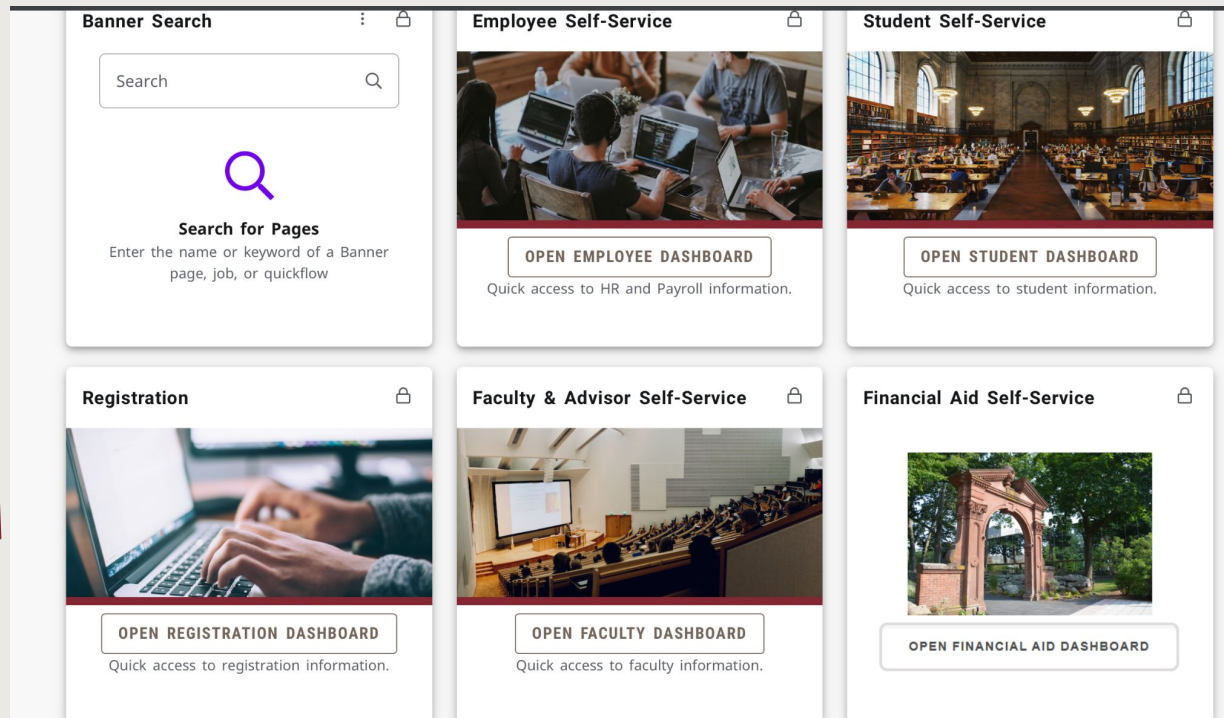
Banner Search

Search

Search for Pages
Enter the name or keyword of a Banner page, job, or quickflow

Employee Self-Service

OPEN EMPLOYEE DASHBOARD
Quick access to HR and Payroll information.

Student Self-Service

OPEN STUDENT DASHBOARD
Quick access to student information.

Registration

OPEN REGISTRATION DASHBOARD
Quick access to registration information.

Faculty & Advisor Self-Service

OPEN FACULTY DASHBOARD
Quick access to faculty information.

Financial Aid Self-Service

OPEN FINANCIAL AID DASHBOARD